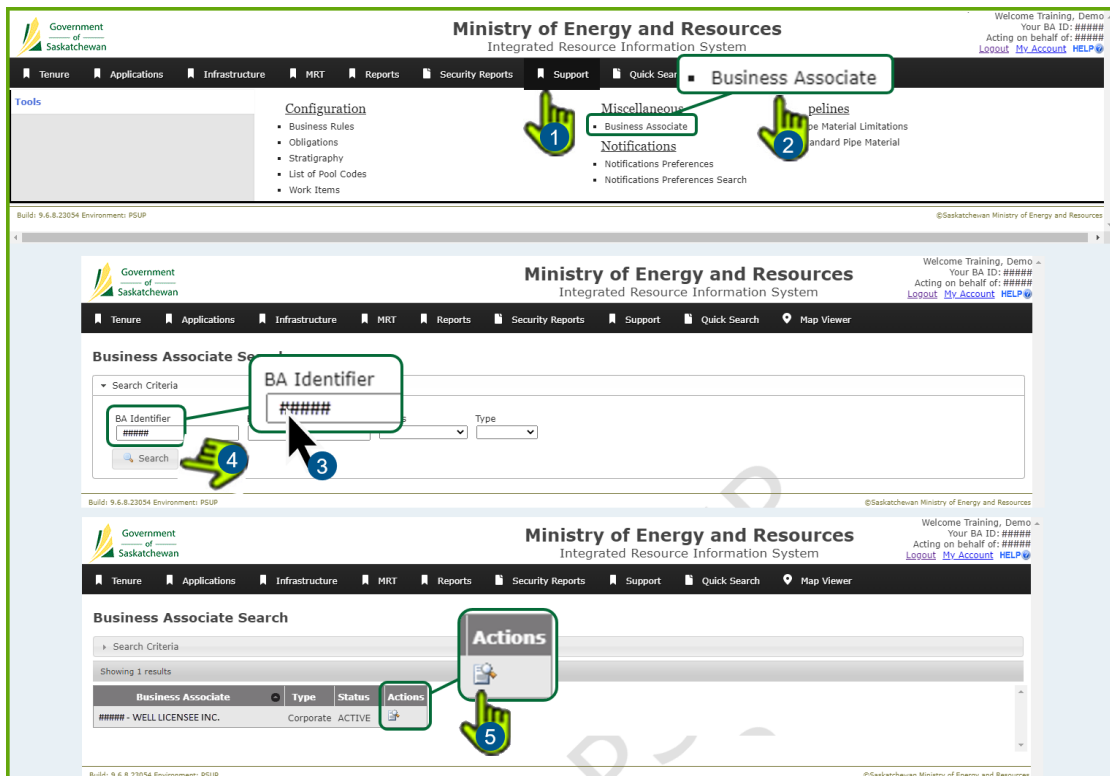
Government of Saskatchewan

Ministry of Energy and Resources
Integrated Resource Information System

Welcome Training, Demo
Your BA ID: #####
Acting on behalf of: #####
Logout My Account HELP

Tenure Applications Infrastructure MRT Reports Security Reports Support Quick Sear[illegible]

Business Associate

Tools

Configuration
- Business Rules
- Obligations
- Stratigraphy
- List of Pool Codes
- Work Items

Miscellaneous
- Business Associate

Notifications
- Notifications Preferences
- Notifications Preferences Search

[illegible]pelines
- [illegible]pe Material Limitations
- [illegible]andard Pipe Material

1

2

Build: 9.6.8.23054 Environment: PSUP

©Saskatchewan Ministry of Energy and Resources

Government of Saskatchewan

Ministry of Energy and Resources
Integrated Resource Information System

Welcome Training, Demo
Your BA ID: #####
Acting on behalf of: #####
Logout My Account HELP

Tenure Applications Infrastructure MRT Reports Security Reports Support Quick Search Map Viewer

Business Associate Sea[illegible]

Search Criteria

BA Identifier
#####

BA Identifier
#####

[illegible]s

Type

Search

3

4

Build: 9.6.8.23054 Environment: PSUP

©Saskatchewan Ministry of Energy and Resources

Government of Saskatchewan

Ministry of Energy and Resources
Integrated Resource Information System

Welcome Training, Demo
Your BA ID: #####
Acting on behalf of: #####
Logout My Account HELP

Tenure Applications Infrastructure MRT Reports Security Reports Support Quick Search Map Viewer

Business Associate Search

Search Criteria

Actions

Showing 1 results

| Business Associate | Type | Status | Actions |
|---|---|---|---|
| ##### - WELL LICENSEE INC. | Corporate | ACTIVE | |

5

Build: 9.6.8.23054 Environment: PSUP

©Saskatchewan Ministry of Energy and Resources